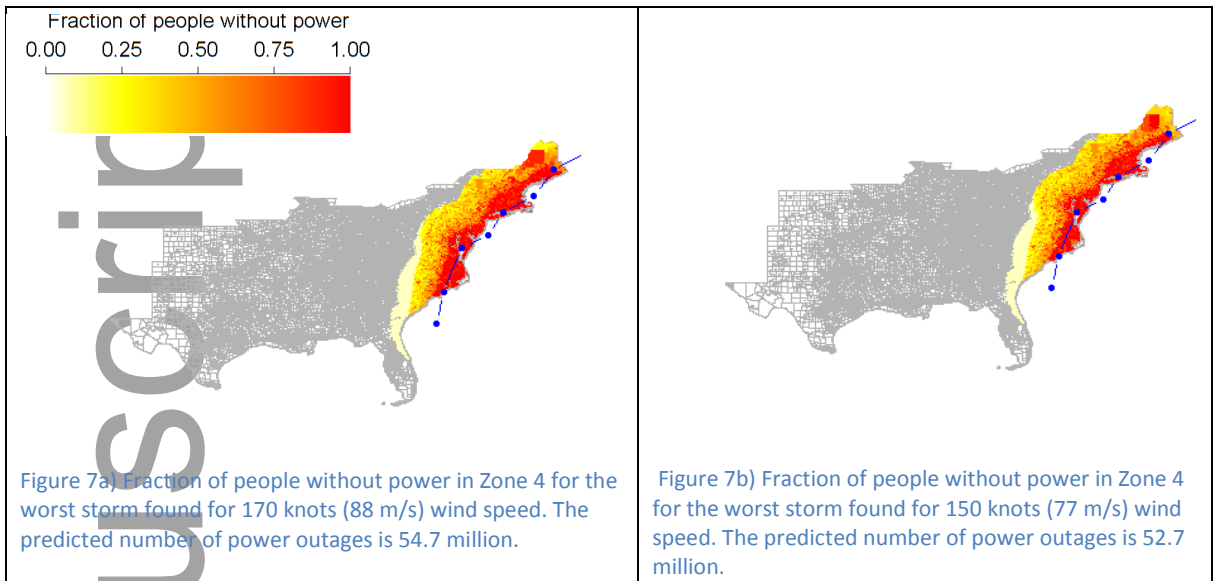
Fraction of people without power
0.00 0.25 0.50 0.75 1.00

Figure 7a) Fraction of people without power in Zone 4 for the worst storm found for 170 knots (88 m/s) wind speed. The predicted number of power outages is 54.7 million.

Figure 7b) Fraction of people without power in Zone 4 for the worst storm found for 150 knots (77 m/s) wind speed. The predicted number of power outages is 52.7 million.